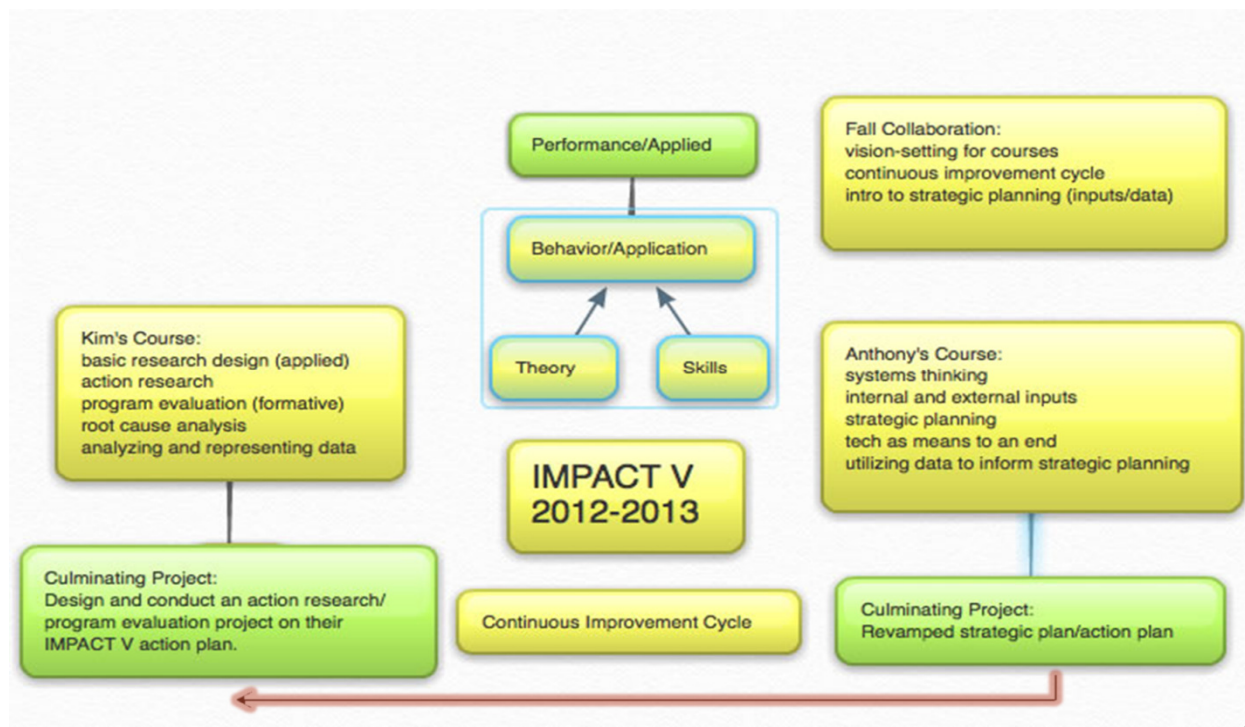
Performance/Applied

Fall Collaboration:
vision-setting for courses
continuous improvement cycle
intro to strategic planning (inputs/data)

Behavior/Application

Theory

Skills

Kim's Course:
basic research design (applied)
action research
program evaluation (formative)
root cause analysis
analyzing and representing data

Anthony's Course:
systems thinking
internal and external inputs
strategic planning
tech as means to an end
utilizing data to inform strategic planning

IMPACT V
2012-2013

Culminating Project:
Design and conduct an action research/ program evaluation project on their IMPACT V action plan.

Continuous Improvement Cycle

Culminating Project:
Revamped strategic plan/action plan